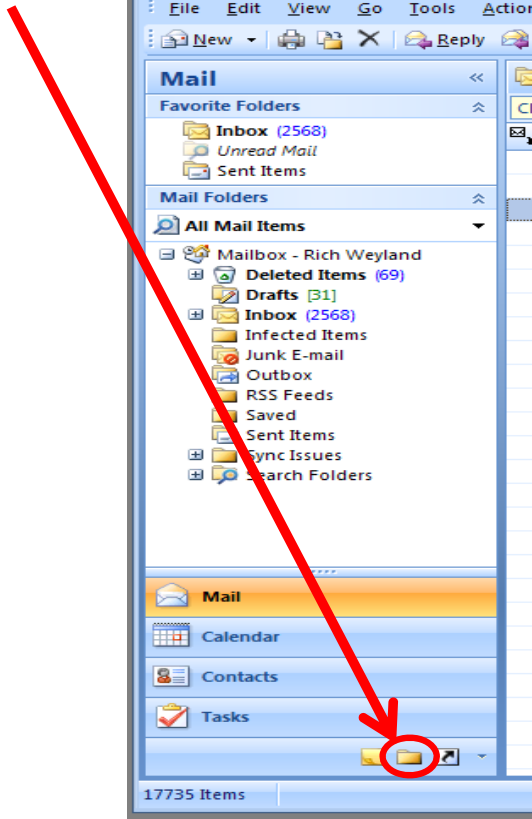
File Edit View Go Tools Action

New Reply

Mail «

Favorite Folders

Inbox (2568)
Unread Mail
Sent Items

Mail Folders

All Mail Items

Mailbox - Rich Weyland
Deleted Items (69)
Drafts [31]
Inbox (2568)
Infected Items
Junk E-mail
Outbox
RSS Feeds
Saved
Sent Items
Sync Issues
Search Folders

Mail
Calendar
Contacts
Tasks

17735 Items